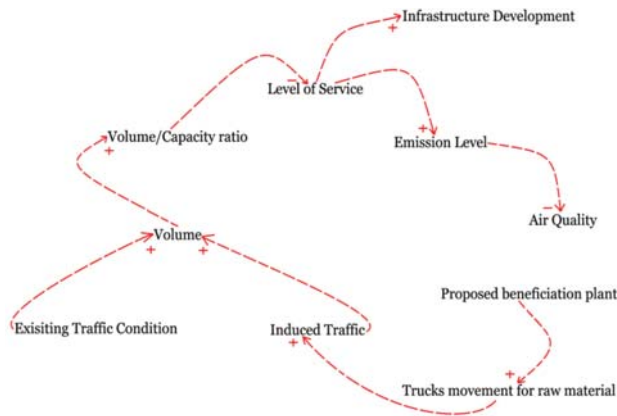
Infrastructure Development
+
−
Level of Service
Volume/Capacity ratio
+
+
Emission Level
−
Air Quality
Volume
+
+
Proposed beneficiation plant
Exisiting Traffic Condition
Induced Traffic
+
+
Trucks movement for raw material